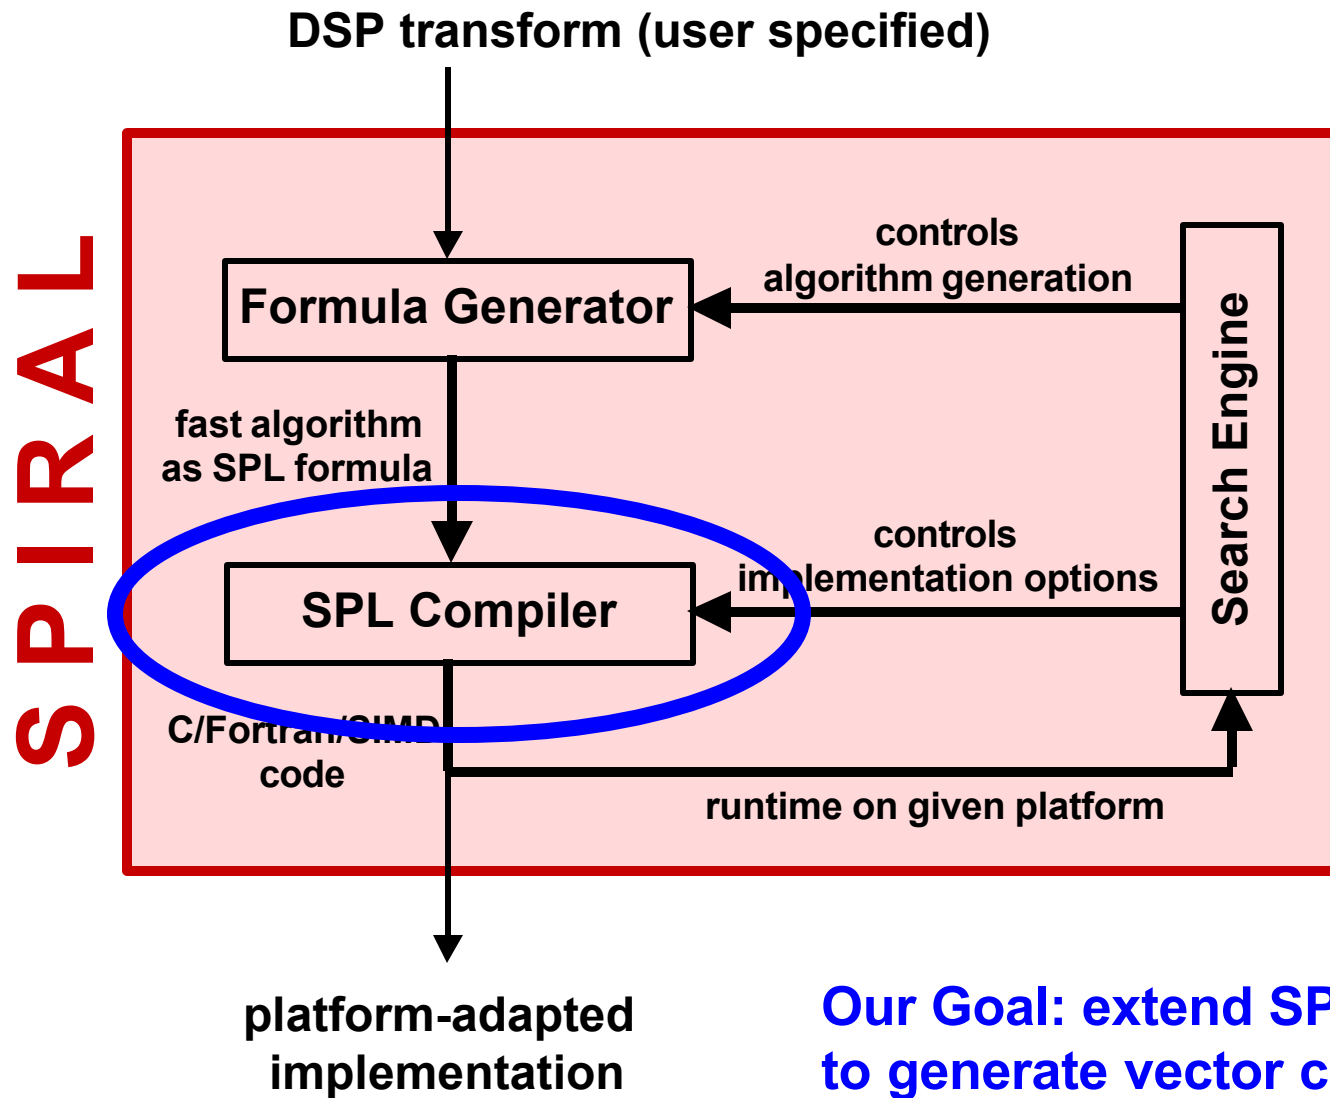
DSP transform (user specified)

SPIRAL

Formula Generator

controls algorithm generation

Search Engine

fast algorithm as SPL formula

SPL Compiler

controls implementation options

C/Fortran/SIMD code

runtime on given platform

platform-adapted implementation

Our Goal: extend SP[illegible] to generate vector c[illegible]